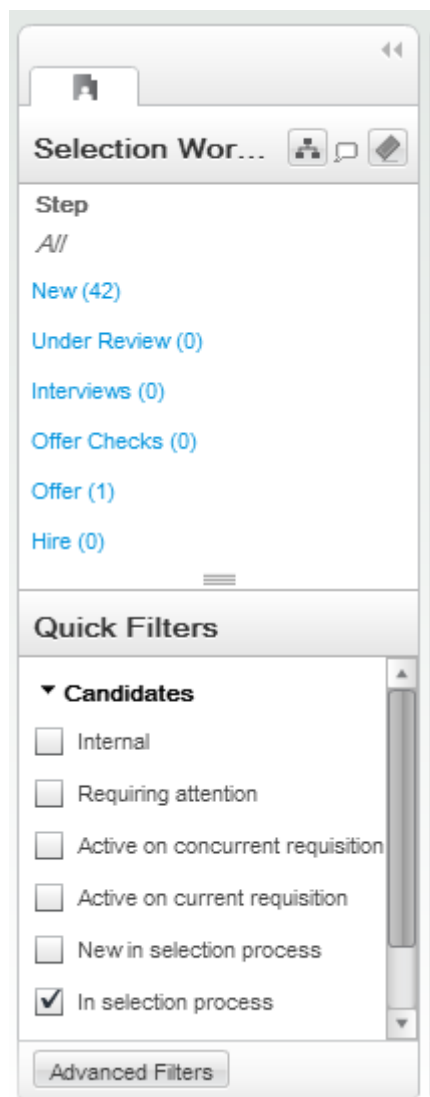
Selection Wor...

Step

All

New (42)

Under Review (0)

Interviews (0)

Offer Checks (0)

Offer (1)

Hire (0)

Quick Filters

Candidates

Internal

Requiring attention

Active on concurrent requisition

Active on current requisition

New in selection process

In selection process

Advanced Filters